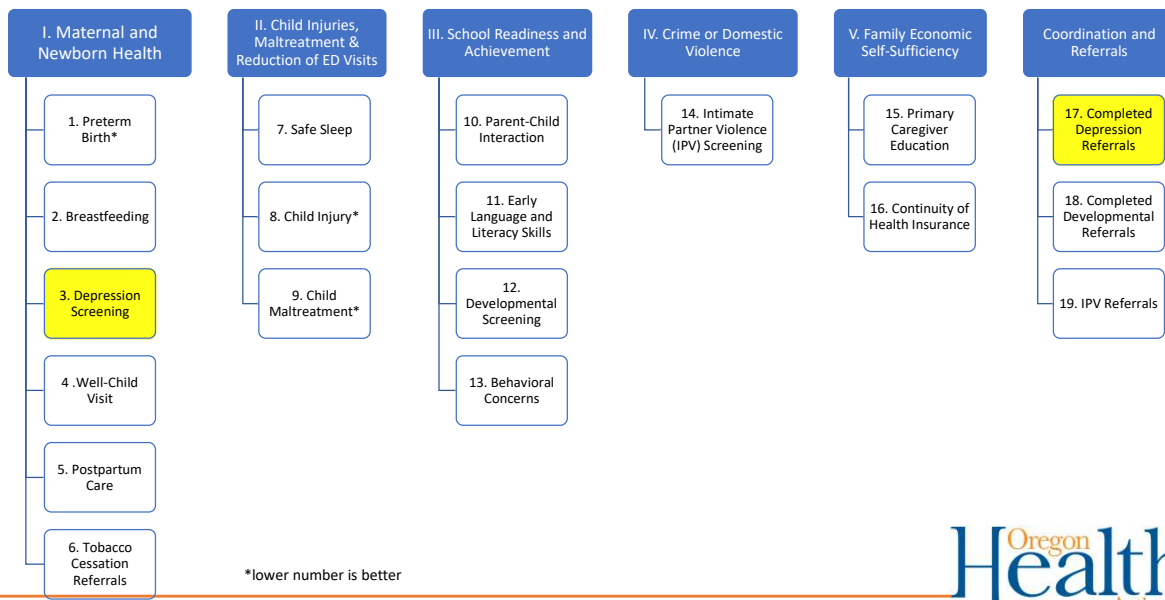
I. Maternal and Newborn Health

1. Preterm Birth*

2. Breastfeeding

3. Depression Screening

4 .Well-Child Visit

5. Postpartum Care

6. Tobacco Cessation Referrals

II. Child Injuries, Maltreatment & Reduction of ED Visits

7. Safe Sleep

8. Child Injury*

9. Child Maltreatment*

III. School Readiness and Achievement

10. Parent-Child Interaction

11. Early Language and Literacy Skills

12. Developmental Screening

13. Behavioral Concerns

IV. Crime or Domestic Violence

14. Intimate Partner Violence (IPV) Screening

V. Family Economic Self-Sufficiency

15. Primary Caregiver Education

16. Continuity of Health Insurance

Coordination and Referrals

17. Completed Depression Referrals

18. Completed Developmental Referrals

19. IPV Referrals

*lower number is better

Oregon Health